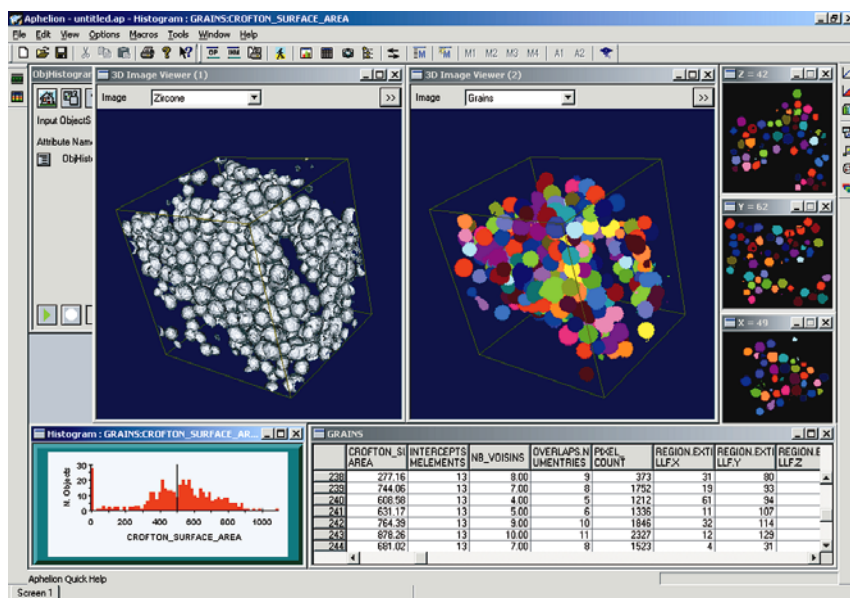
Aphelion - untitled.ap - Histogram : GRAINS:CROFTON_SURFACE_AREA

File Edit View Options Macros Tools Window Help

M1 M2 M3 M4 A1 A2

ObjHistogra

Input ObjectS

Attribute Nam

ObjHisto

3D Image Viewer (1)

Image Zircone

3D Image Viewer (2)

Image Grains

Z = 42

Y = 62

X = 49

Histogram : GRAINS:CROFTON_SURFACE_AR...

N. Objects

30
20
10
0

0 200 400 600 800 1000

CROFTON_SURFACE_AREA

GRAINS

| | CROFTON_SURFACE_AREA | INTERCEPTS.MELEMENTS | NB_VOISINS | OVERLAPS.NUMENTRIES | PIXEL_COUNT | REGION.EXTLLF.X | REGION.EXTLLF.Y | REGION.ELLF.Z |
|---|---|---|---|---|---|---|---|---|
| 238 | 277.16 | 13 | 8.00 | 9 | 373 | 31 | 80 | |
| 239 | 744.06 | 13 | 7.00 | 8 | 1752 | 19 | 93 | |
| 240 | 608.58 | 13 | 4.00 | 5 | 1212 | 61 | 94 | |
| 241 | 631.17 | 13 | 5.00 | 6 | 1336 | 11 | 107 | |
| 242 | 764.39 | 13 | 9.00 | 10 | 1846 | 32 | 114 | |
| 243 | 878.26 | 13 | 10.00 | 11 | 2327 | 12 | 129 | |
| 244 | 681.02 | 13 | 7.00 | 8 | 1523 | 4 | 31 | |

Aphelion Quick Help

Screen 1